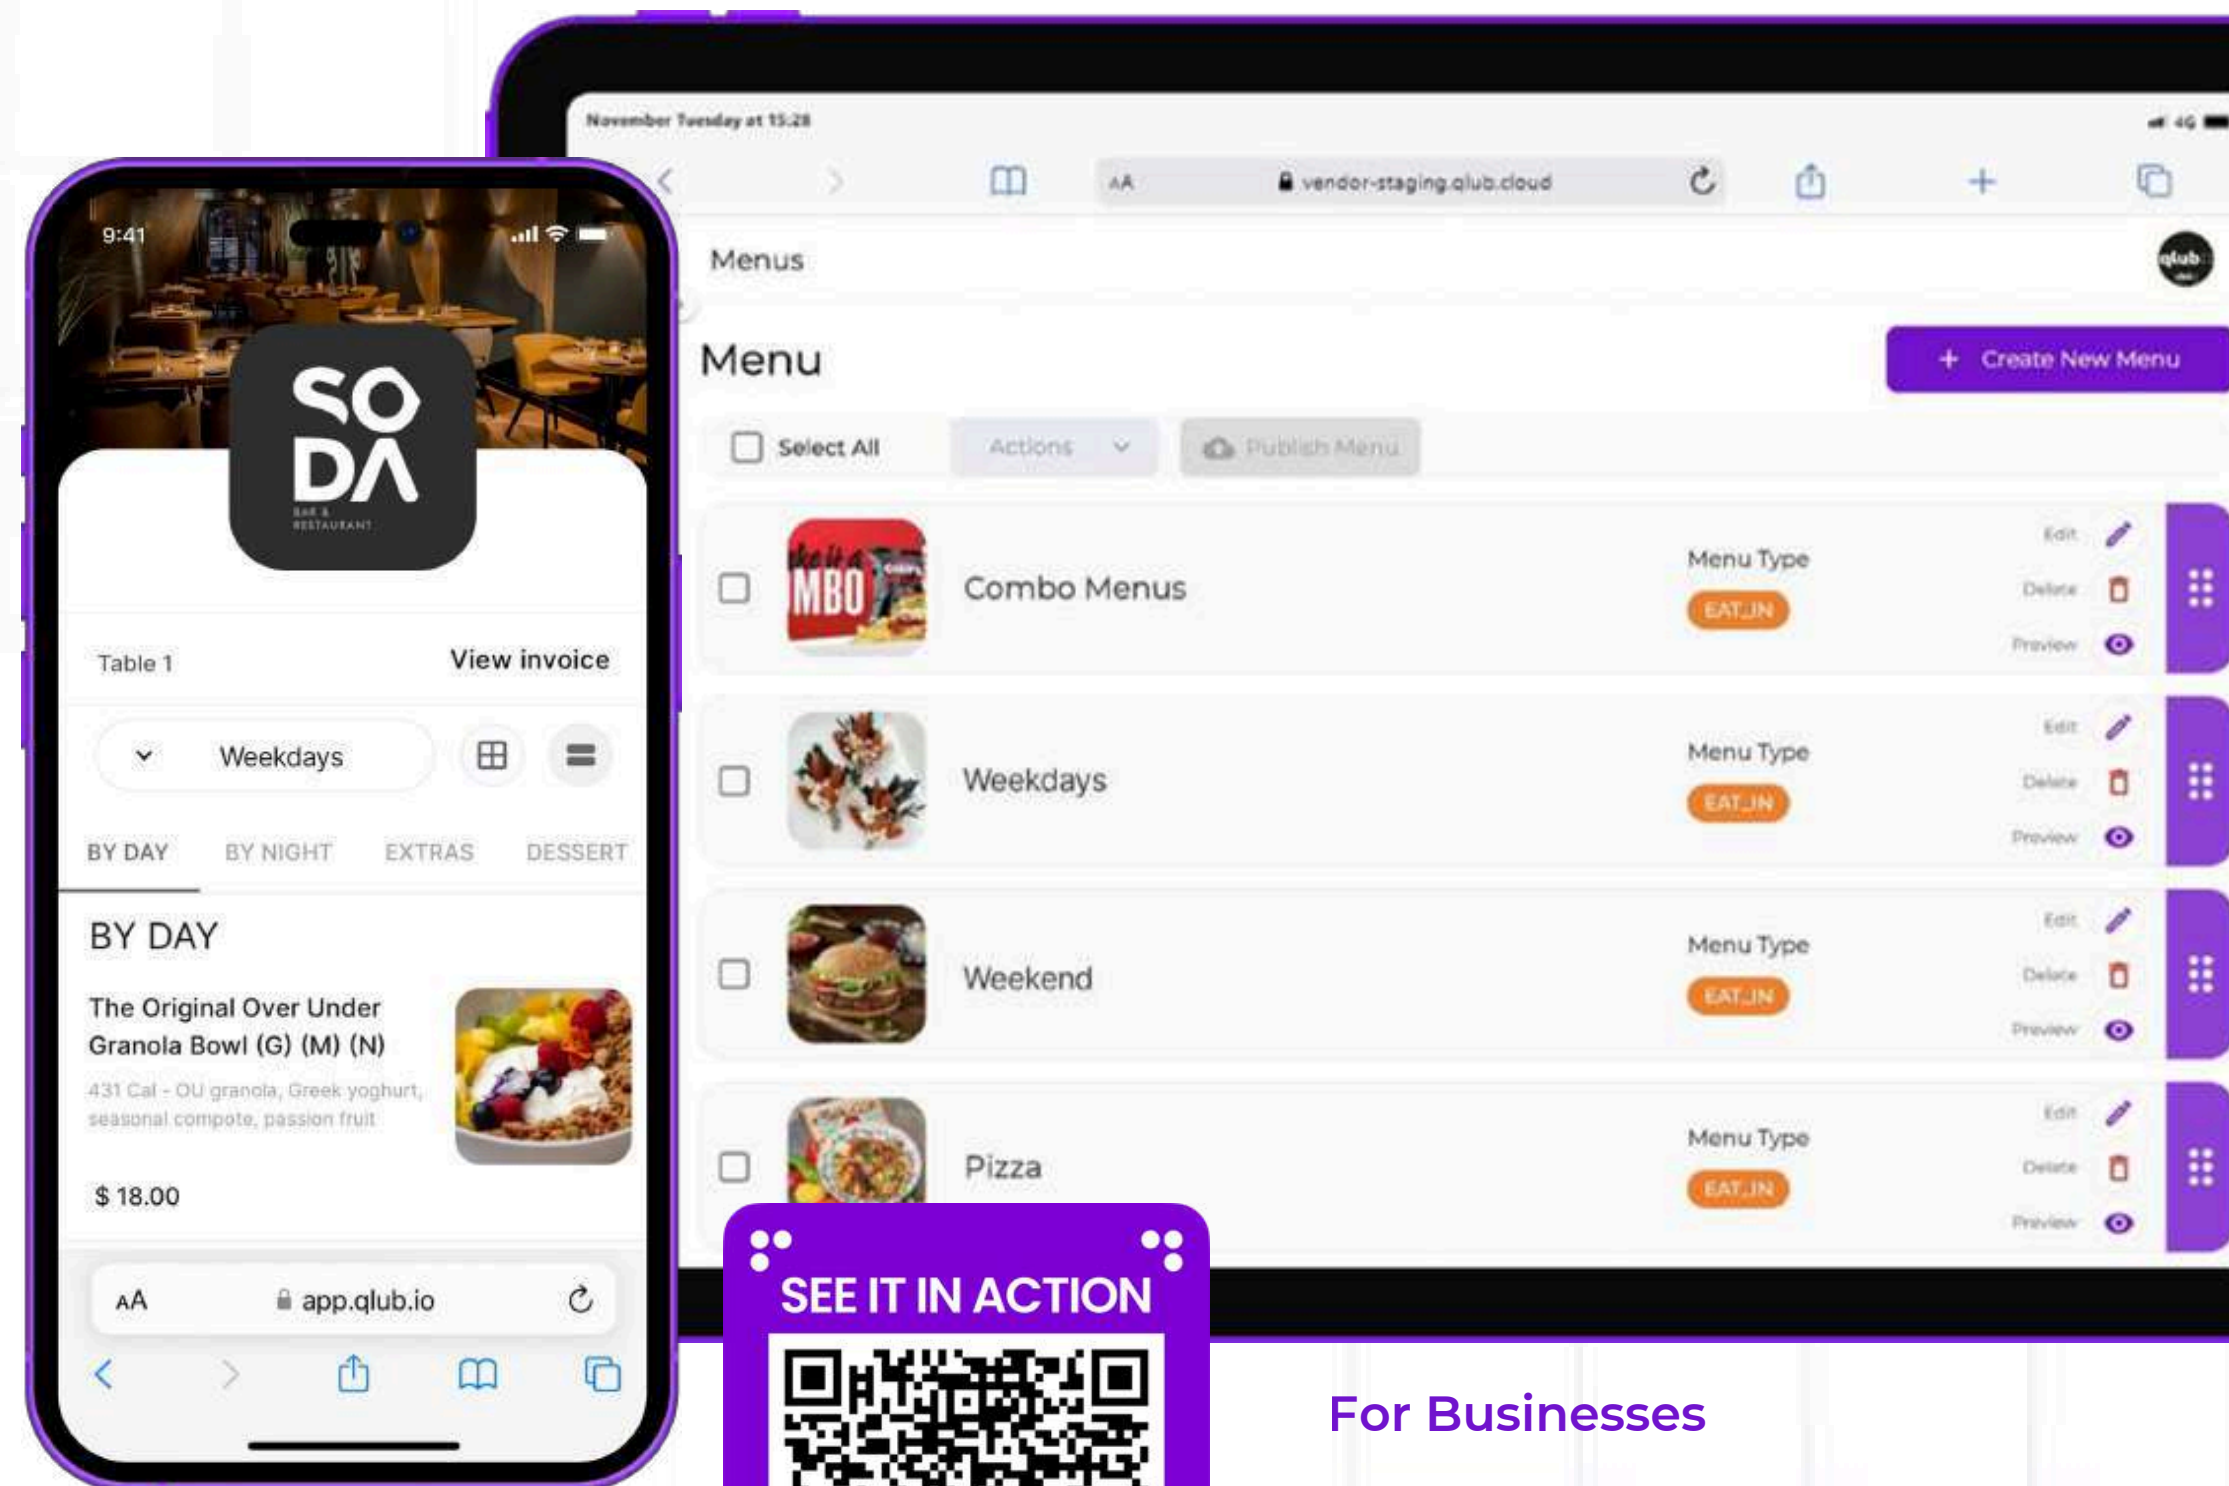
9:41

SO DA

BAR & RESTAURANT

Table 1

View invoice

Weekdays

BY DAY BY NIGHT EXTRAS DESSERT

BY DAY

The Original Over Under Granola Bowl (G) (M) (N)

431 Cal - OU granola, Greek yoghurt, seasonal compote, passion fruit

$ 18.00

AA app.qlub.io

November Tuesday at 15:28

AA vendor-staging.qlub.cloud

Menus

Menu

+ Create New Menu

Select All

Actions

Publish Menu

Combo Menus

Menu Type

EAT_IN

Edit

Delete

Preview

Weekdays

Menu Type

EAT_IN

Edit

Delete

Preview

Weekend

Menu Type

EAT_IN

Edit

Delete

Preview

Pizza

Menu Type

EAT_IN

Edit

Delete

Preview

SEE IT IN ACTION

For Businesses